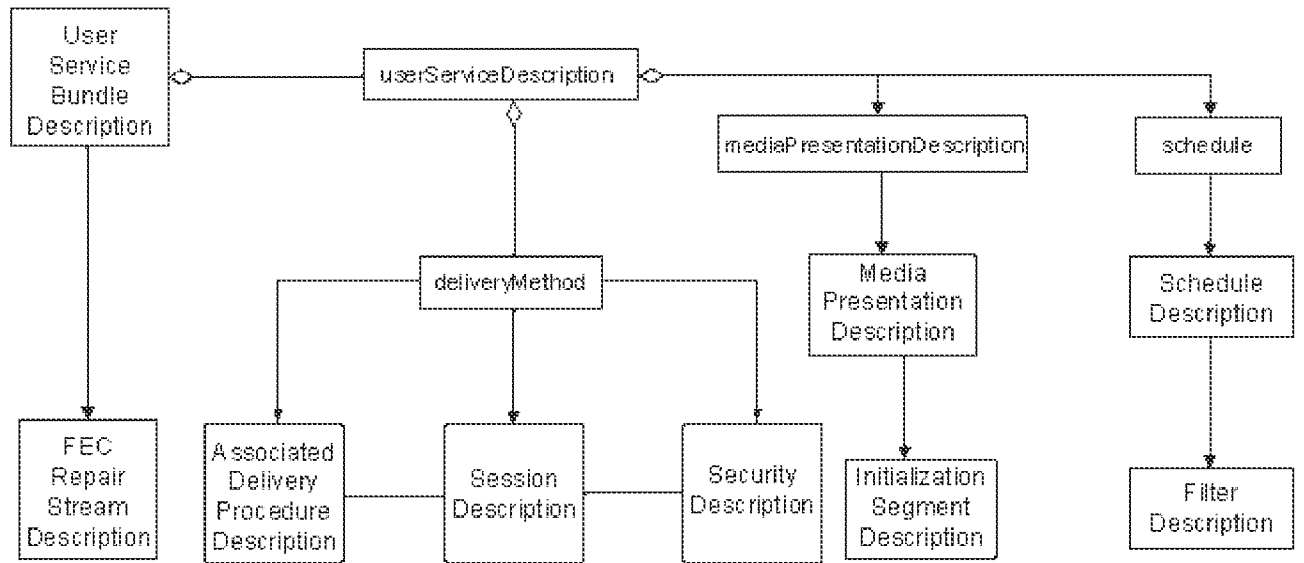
User Service Bundle Description

userServiceDescription

mediaPresentationDescription

schedule

deliveryMethod

Media Presentation Description

Schedule Description

FEC Repair Stream Description

Associated Delivery Procedure Description

Session Description

Security Description

Initialization Segment Description

Filter Description